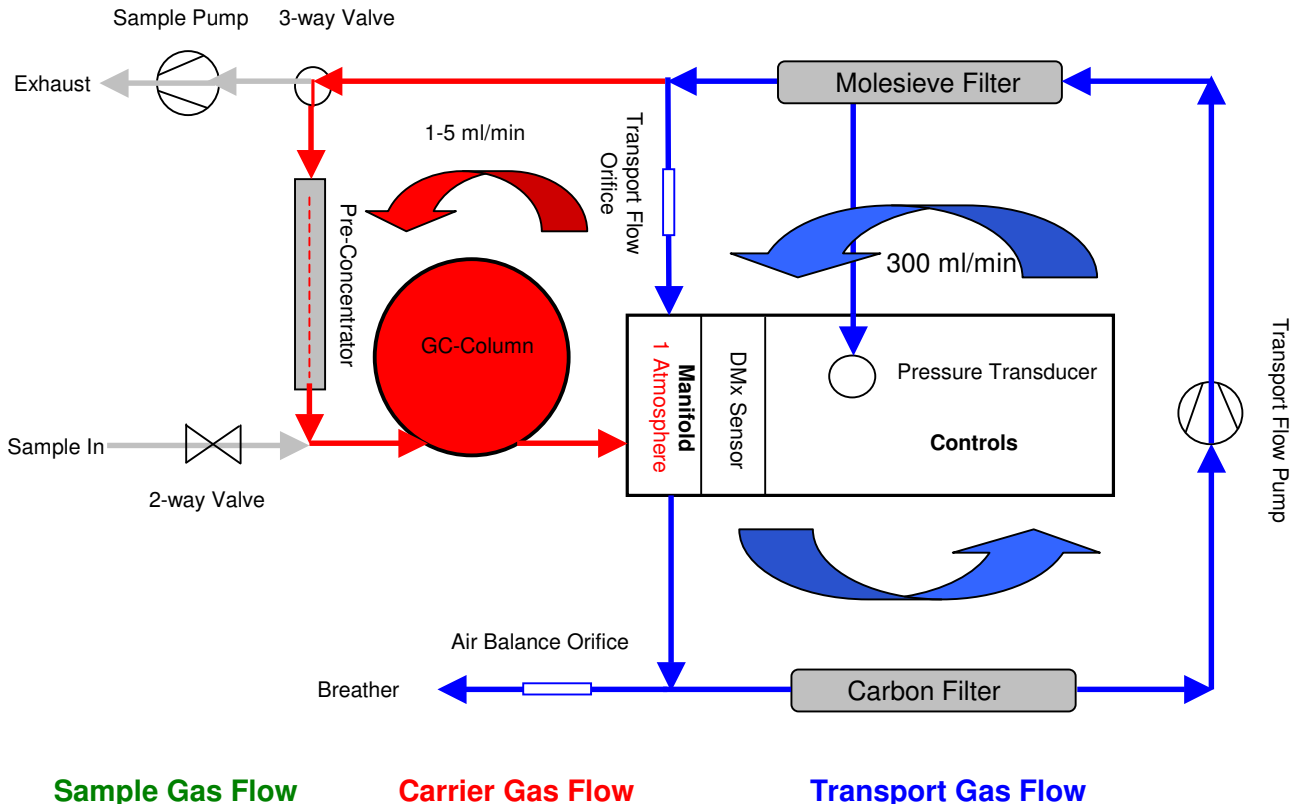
Sample Pump
3-way Valve
Exhaust
Molesieve Filter
1-5 ml/min
Transport Flow Orifice
Pre-Concentrator
300 ml/min
GC-Column
Manifold
1 Atmosphere
DMx Sensor
Pressure Transducer
Controls
Transport Flow Pump
Sample In
2-way Valve
Air Balance Orifice
Breather
Carbon Filter
Sample Gas Flow
Carrier Gas Flow
Transport Gas Flow